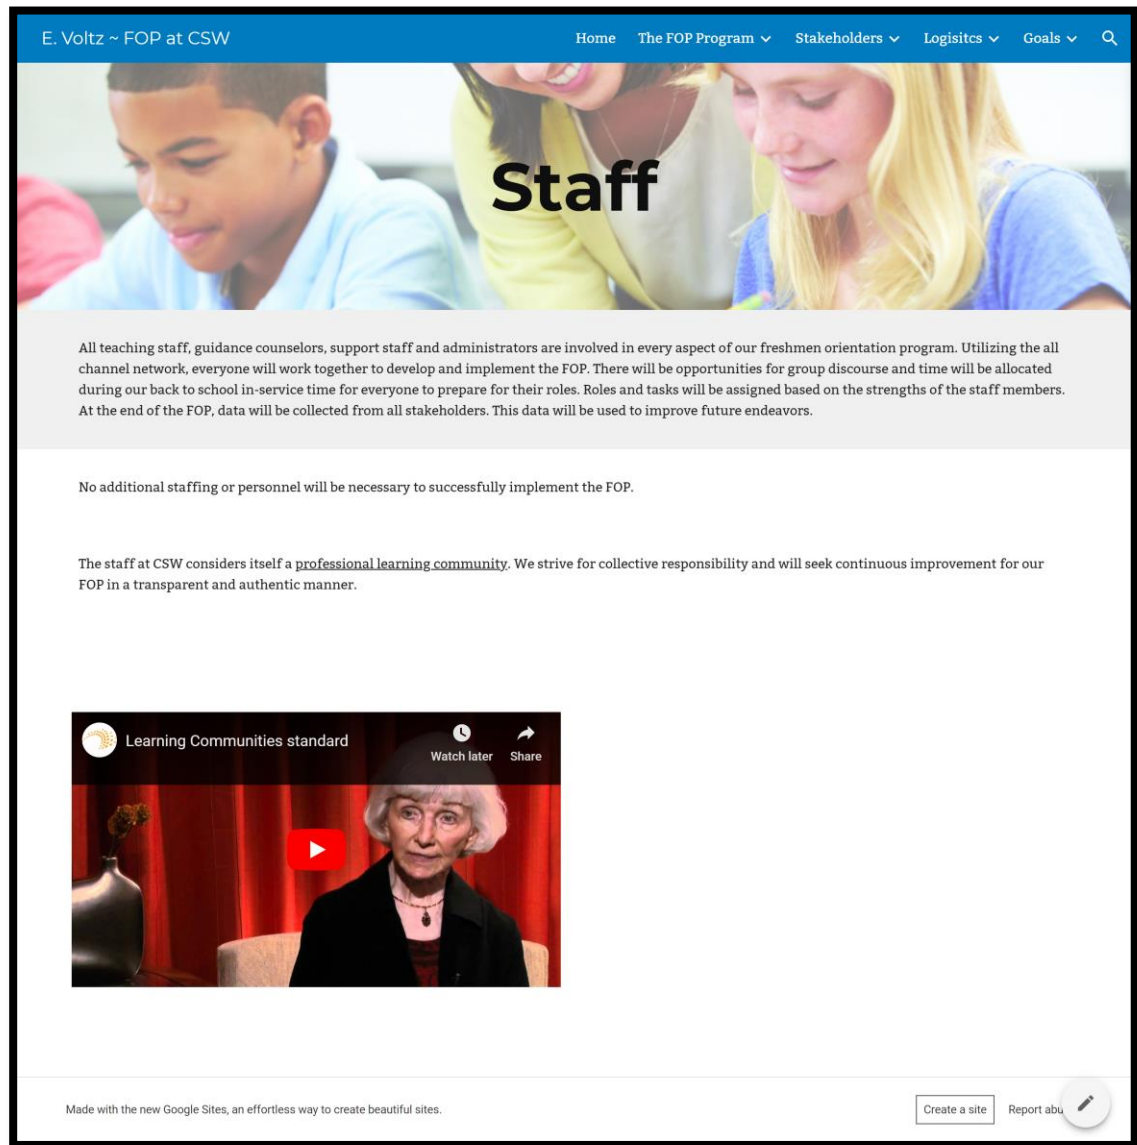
E. Voltz ~ FOP at CSW

Home The FOP Program Stakeholders Logisitcs Goals

Staff

All teaching staff, guidance counselors, support staff and administrators are involved in every aspect of our freshmen orientation program. Utilizing the all channel network, everyone will work together to develop and implement the FOP. There will be opportunities for group discourse and time will be allocated during our back to school in-service time for everyone to prepare for their roles. Roles and tasks will be assigned based on the strengths of the staff members. At the end of the FOP, data will be collected from all stakeholders. This data will be used to improve future endeavors.

No additional staffing or personnel will be necessary to successfully implement the FOP.

The staff at CSW considers itself a professional learning community. We strive for collective responsibility and will seek continuous improvement for our FOP in a transparent and authentic manner.

Learning Communities standard

Watch later

Share

Made with the new Google Sites, an effortless way to create beautiful sites.

Create a site

Report abu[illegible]